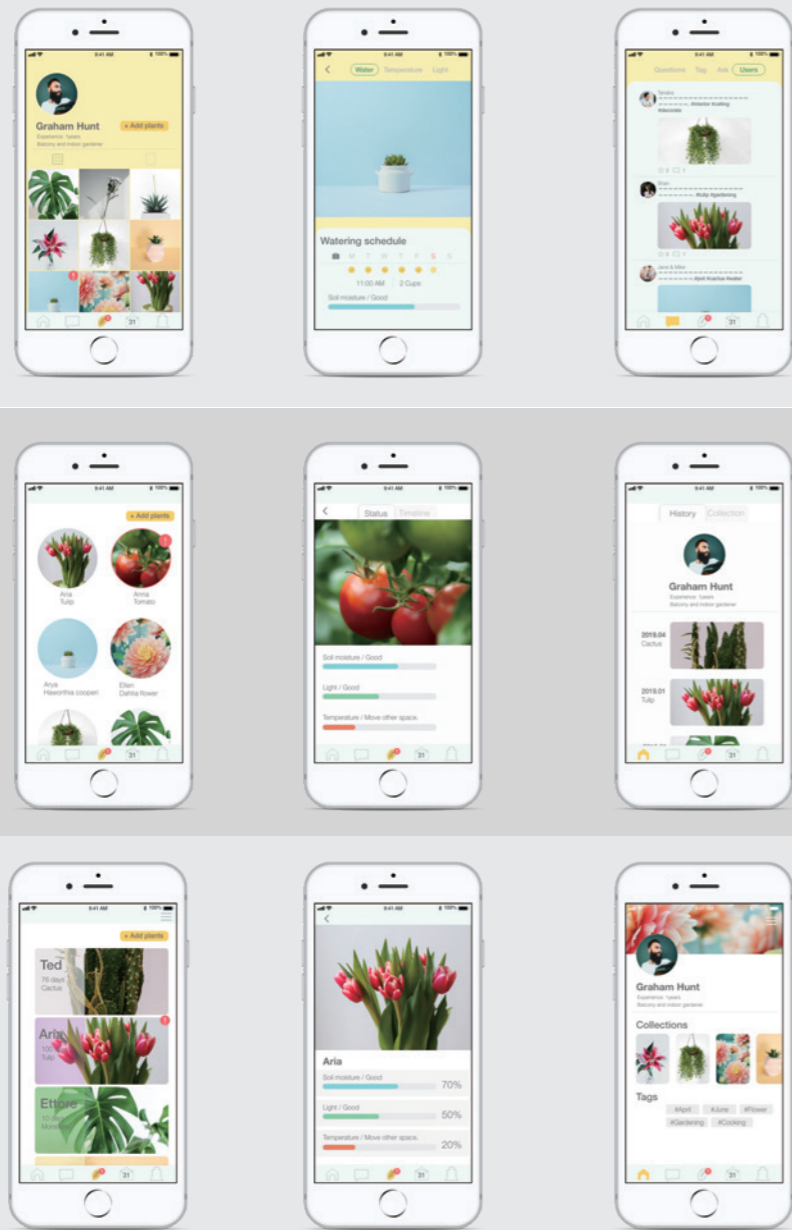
9:41 AM
Graham Hunt
+ Add plants
Experience: 1years
Balcony and indoor gardener
31

9:41 AM
Water Temperature Light
Watering schedule
M T W T F S S
11:00 AM 2 Cups
Soil moisture / Good

9:41 AM
Questions Tag Ask Users
Sandra
Eitan
Jane & Mike
31

9:41 AM
+ Add plants
Aria
Tulip
Anna
Tomato
Arya
Haworthia cooperi
Ellen
Dahlia flower
31

9:41 AM
Status Timeline
Soil moisture / Good
Light / Good
Temperature / Move other space.
31

9:41 AM
History Collection
Graham Hunt
Experience: 1years
Balcony and indoor gardener
2019.04
Cactus
2019.01
Tulip
31

9:41 AM
+ Add plants
Ted
76 days
Cactus
Aria
Tulip
Ettore
Monstera
31

9:41 AM
Aria
Soil moisture / Good
70%
Light / Good
50%
Temperature / Move other space.
20%
31

Graham Hunt
Experience: 1years
Balcony and indoor gardener
Collections
Tags
#April #June #Flower
#Gardening #Cooking
31